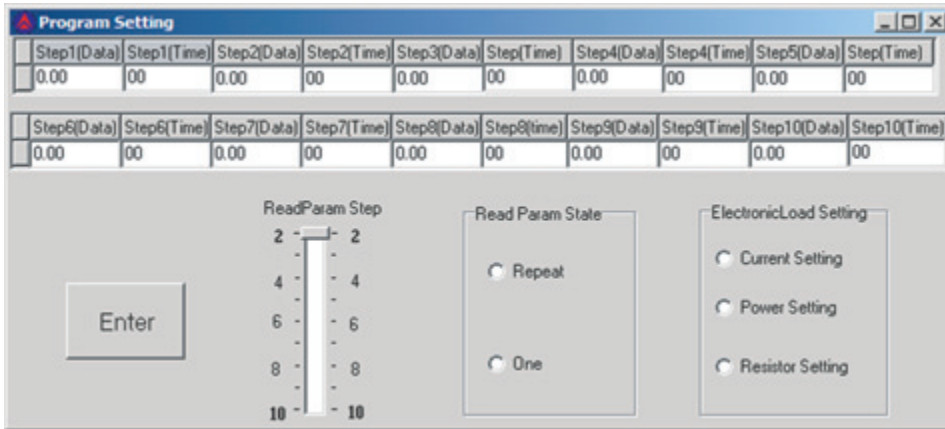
Program Setting

| Step1(Data) | Step1(Time) | Step2(Data) | Step2(Time) | Step3(Data) | Step(Time) | Step4(Data) | Step4(Time) | Step5(Data) | Step(Time) |
|---|---|---|---|---|---|---|---|---|---|
| 0.00 | 00 | 0.00 | 00 | 0.00 | 00 | 0.00 | 00 | 0.00 | 00 |

| Step6(Data) | Step6(Time) | Step7(Data) | Step7(Time) | Step8(Data) | Step8(time) | Step9(Data) | Step9(Time) | Step10(Data) | Step10(Time) |
|---|---|---|---|---|---|---|---|---|---|
| 0.00 | 00 | 0.00 | 00 | 0.00 | 00 | 0.00 | 00 | 0.00 | 00 |

Enter

ReadParam Step
2 2
4 4
6 6
8 8
10 10

Read Param State
Repeat
One

ElectronicLoad Setting
Current Setting
Power Setting
Resistor Setting